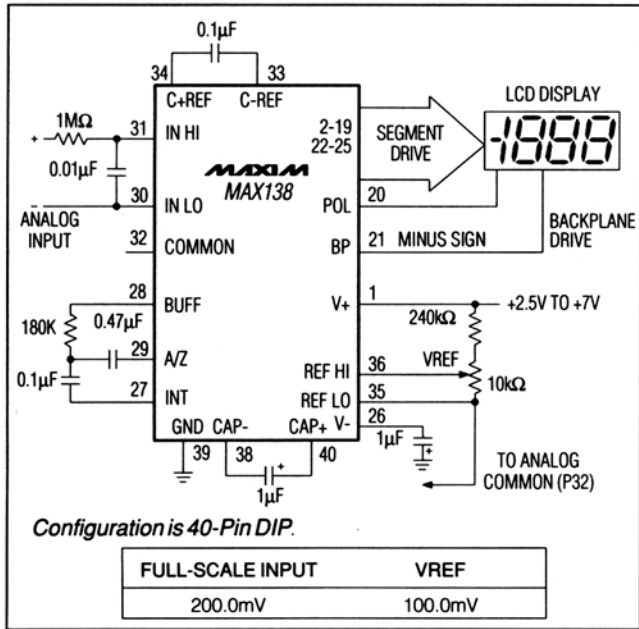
0.1μF
34 33
C+REF C-REF
LCD DISPLAY
1MΩ
+ 31 IN HI
2-19 22-25
SEGMENT DRIVE
-1888
0.01μF
MAXIM
MAX138
- 30 IN LO
POL 20
ANALOG INPUT
32 COMMON
BP 21 MINUS SIGN
BACKPLANE DRIVE
28 BUFF
V+ 1
+2.5V TO +7V
180K
0.47μF
240kΩ
29 A/Z
REF HI 36
VREF
0.1μF
27 INT
REF LO 35
10kΩ
GND CAP- CAP+ V-
26
1μF
39 38 40
TO ANALOG COMMON (P32)
1μF

Configuration is 40-Pin DIP.

| FULL-SCALE INPUT | VREF |
|---|---|
| 200.0mV | 100.0mV |